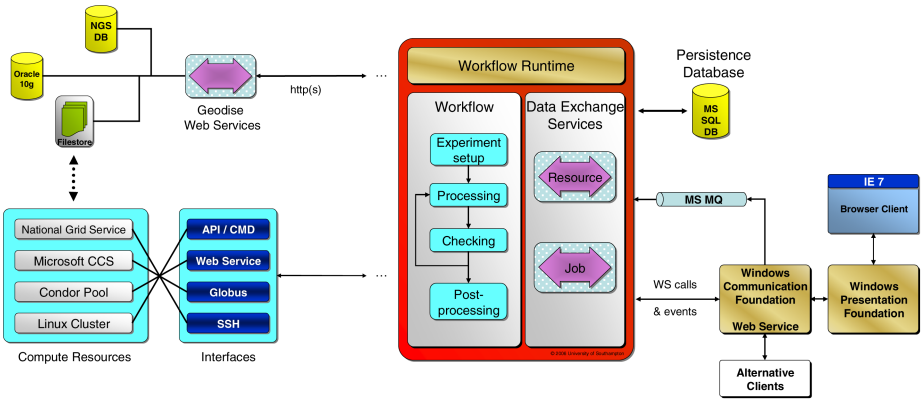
NGS DB

Oracle 10g

Filestore

Geodise Web Services

http(s)

...

Workflow Runtime

Workflow

Experiment setup

Processing

Checking

Post-processing

Data Exchange Services

Resource

Job

Persistence Database

MS SQL DB

MS MQ

IE 7

Browser Client

National Grid Service

Microsoft CCS

Condor Pool

Linux Cluster

Compute Resources

API / CMD

Web Service

Globus

SSH

Interfaces

...

WS calls

& events

Windows Communication Foundation

Web Service

Windows Presentation Foundation

Alternative Clients

© 2008 University of Southampton